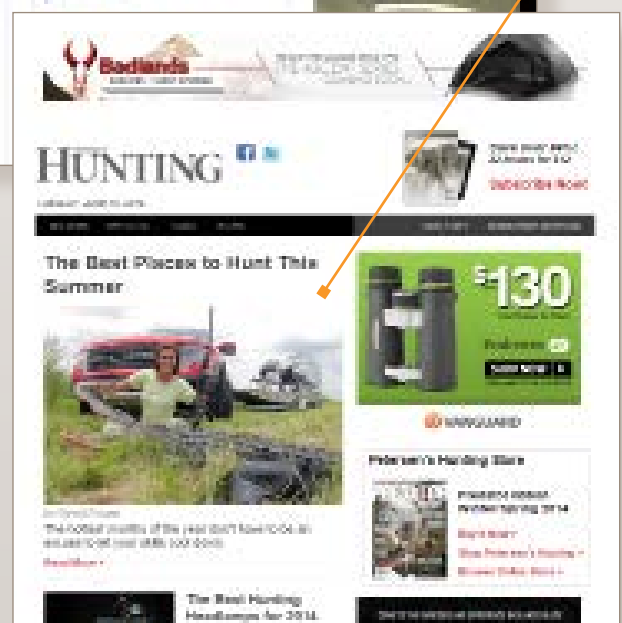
Badlands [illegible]

HUNTING

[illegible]

The Best Places to Hunt This Summer

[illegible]

The hottest months of the year don't have to be an excuse to let your skills cool down.

Read More ›

The Best Hunting Headlamps for 2014

$130

Subscribe Now!

VANGUARD

Petersen's Hunting Store

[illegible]